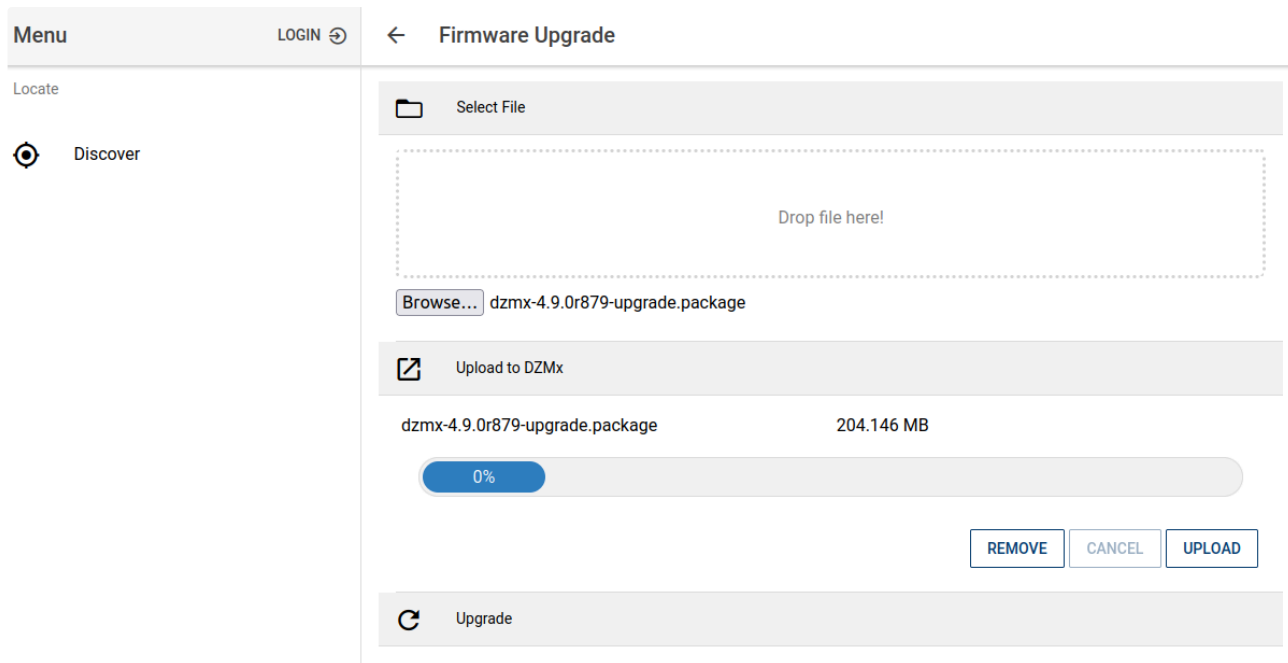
Menu

LOGIN

Locate

Discover

Firmware Upgrade

Select File

Drop file here!

Browse... dzmx-4.9.0r879-upgrade.package

Upload to DZMx

dzmx-4.9.0r879-upgrade.package 204.146 MB

0%

REMOVE CANCEL UPLOAD

Upgrade